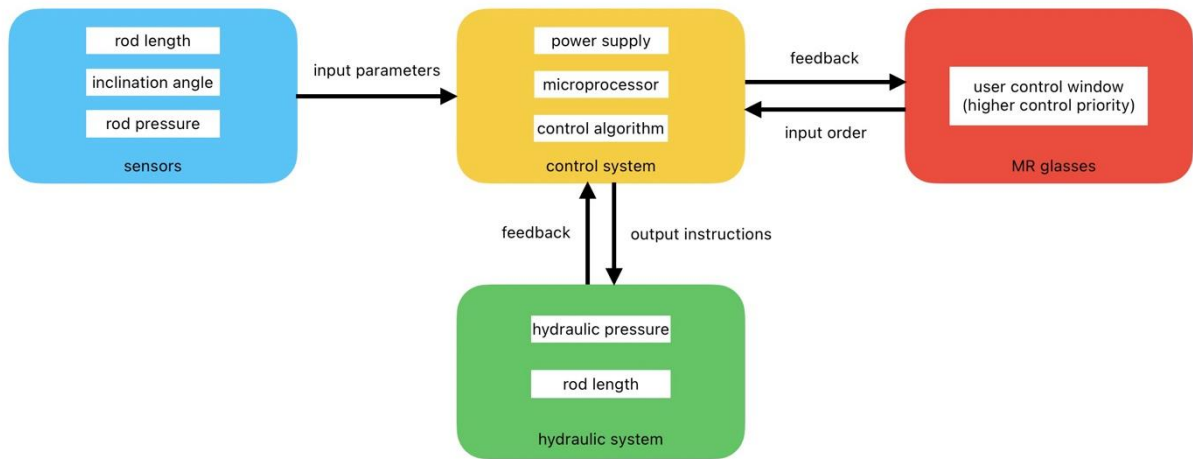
rod length

inclination angle

rod pressure

sensors

input parameters

power supply

microprocessor

control algorithm

control system

feedback

input order

user control window (higher control priority)

MR glasses

feedback

output instructions

hydraulic pressure

rod length

hydraulic system